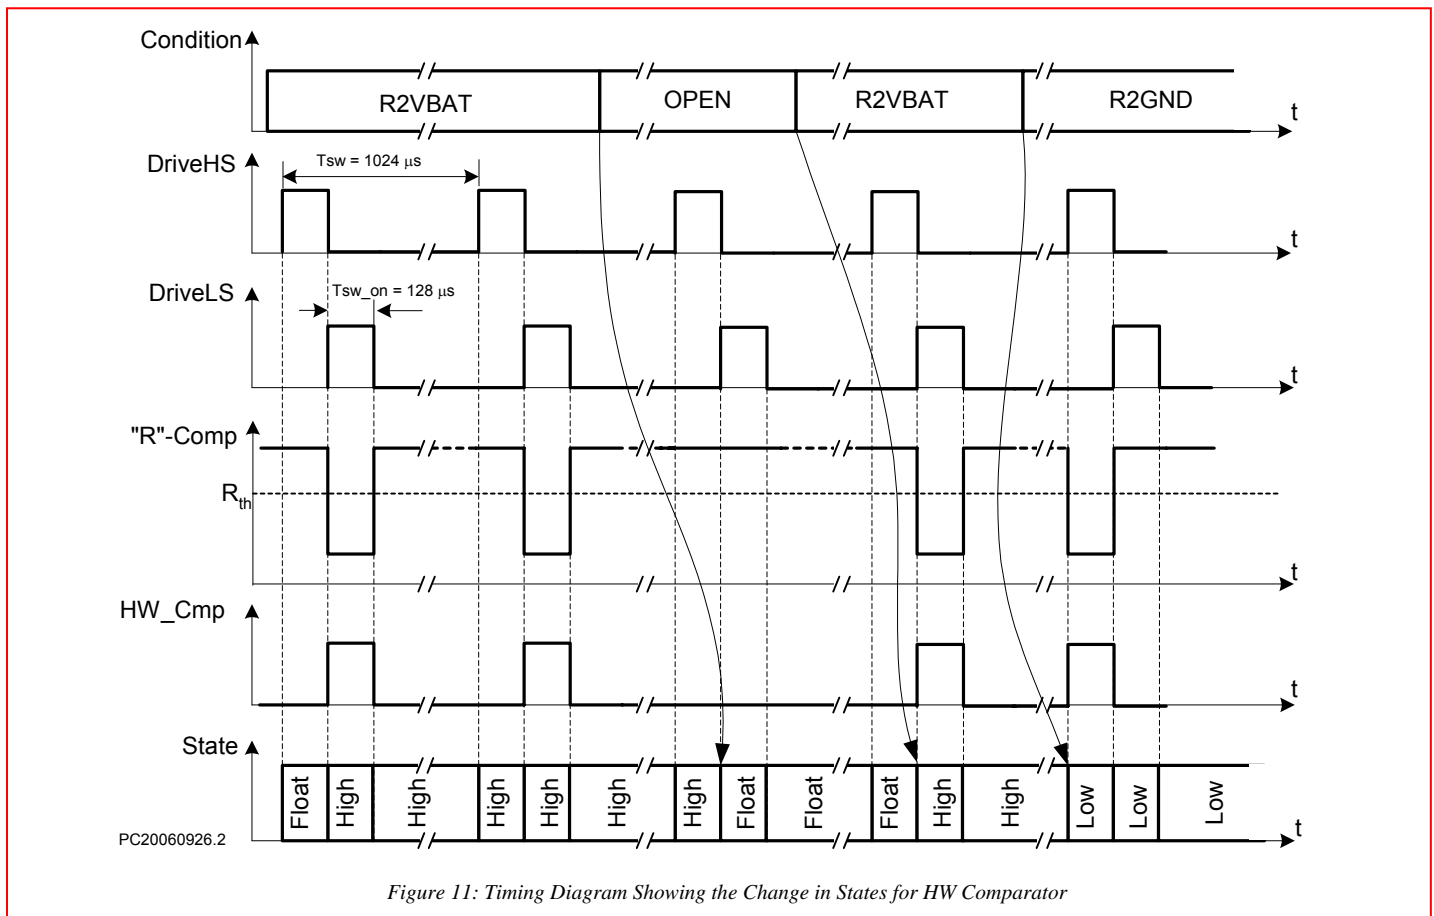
Condition

R2VBAT

OPEN

R2VBAT

R2GND

t

DriveHS

Tsw = 1024 µs

t

DriveLS

Tsw_on = 128 µs

t

"R"-Comp

$R_{th}$

t

HW_Cmp

t

State

Float High High High High High High Float Float Float High High Low Low Low

t

PC20060926.2

Figure 11: Timing Diagram Showing the Change in States for HW Comparator